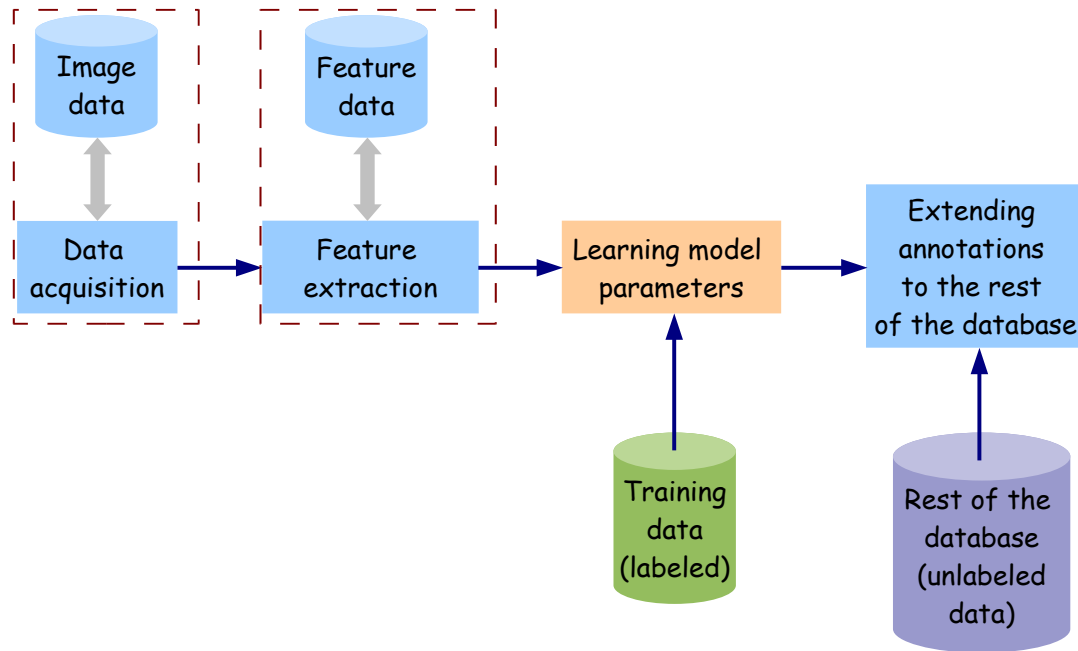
Image data

Data acquisition

Feature data

Feature extraction

Learning model parameters

Training data (labeled)

Extending annotations to the rest of the database

Rest of the database (unlabeled data)